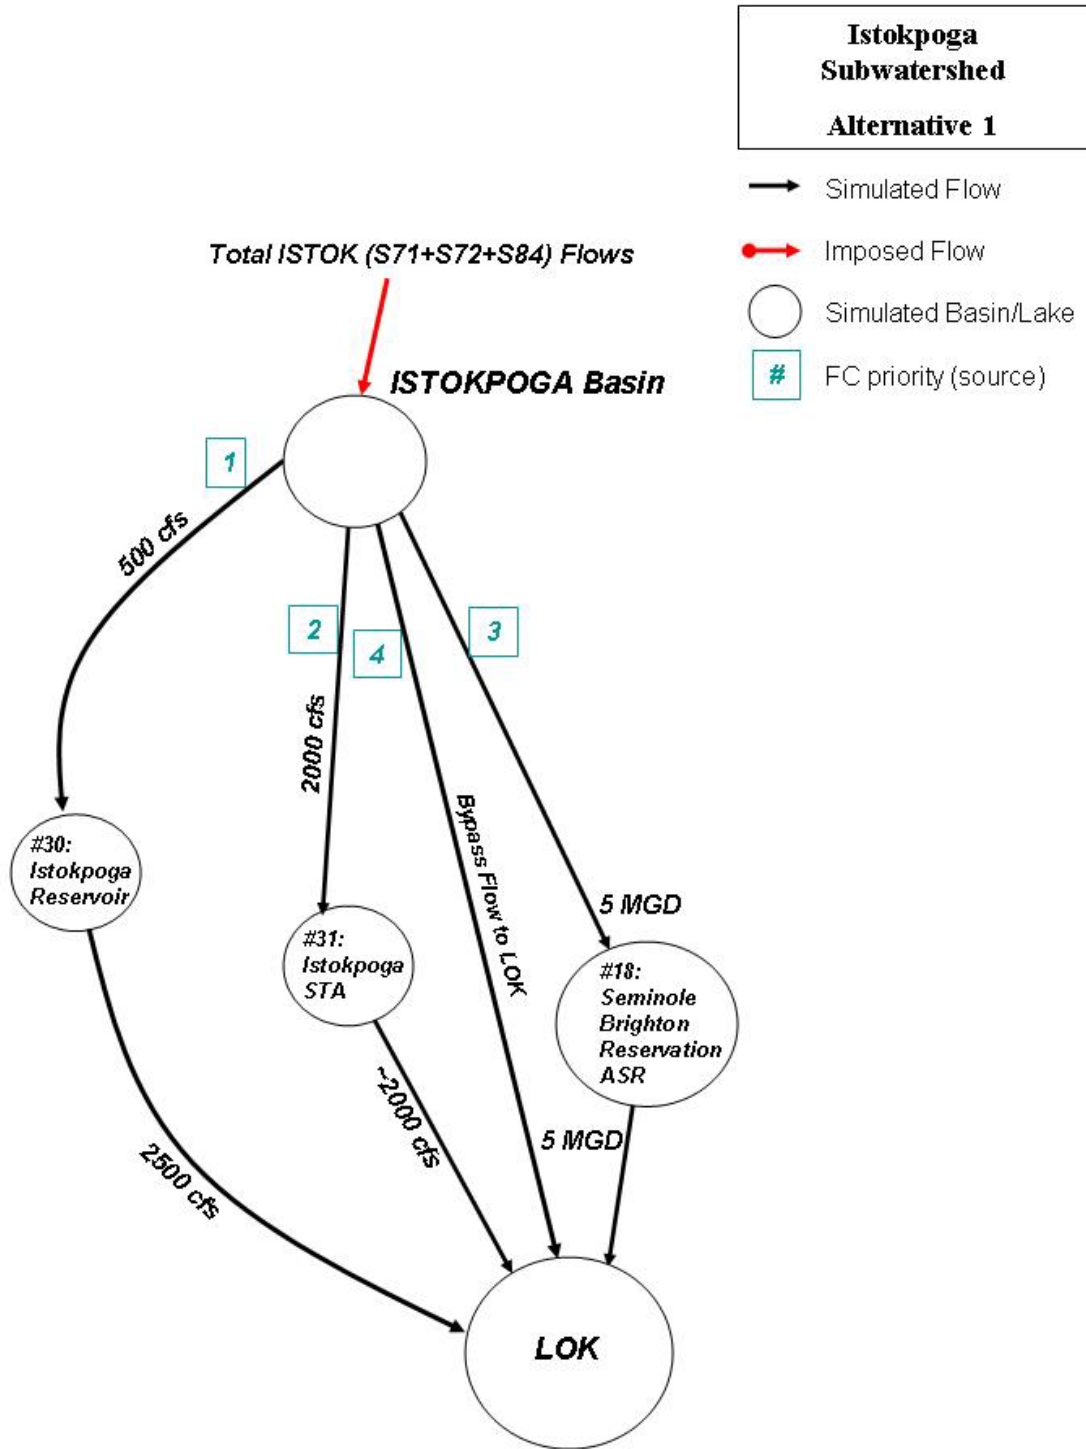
Istokpoga Subwatershed

Alternative 1

Simulated Flow

Imposed Flow

Simulated Basin/Lake

#

FC priority (source)

Total ISTOK (S71+S72+S84) Flows

ISTOKPOGA Basin

1

500 cfs

2

4

3

2000 cfs

Bypass Flow to LOK

5 MGD

#30: Istokpoga Reservoir

#31: Istokpoga STA

#18: Seminole Brighton Reservation ASR

~2000 cfs

5 MGD

2500 cfs

LOK